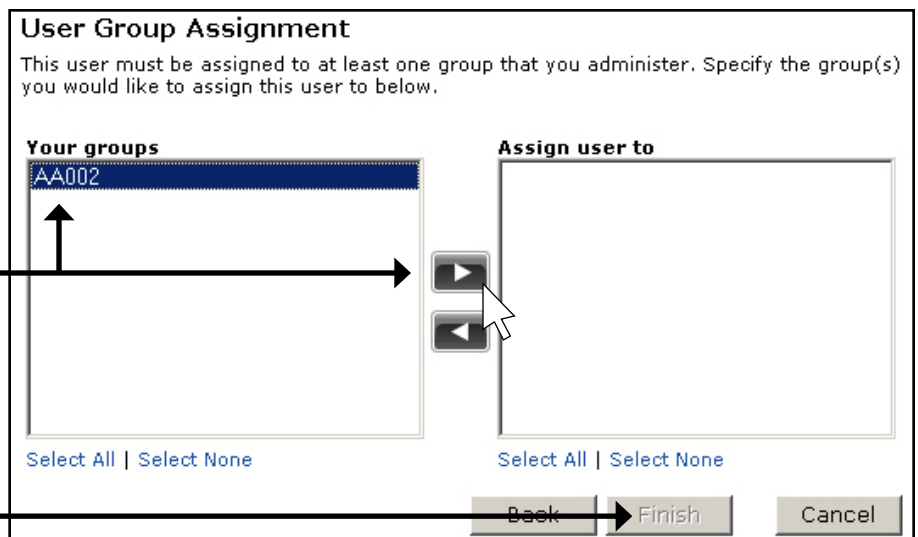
User Group Assignment

This user must be assigned to at least one group that you administer. Specify the group(s) you would like to assign this user to below.

Your groups

AA002

Assign user to

Select All | Select None

Select All | Select None

Back

Finish

Cancel